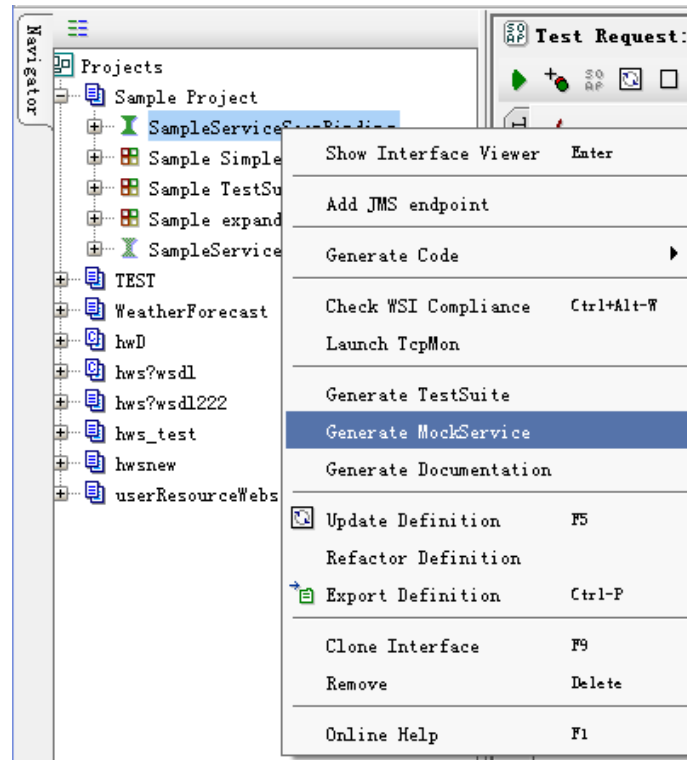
Navigator

Projects
Sample Project
SampleServiceSoapBinding
Sample Simple
Sample TestSu
Sample expand
SampleService
TEST
WeatherForecast
hwD
hws?wsdl
hws?wsdl222
hws_test
hwsnew
userResourceWebs

Test Request:

Show Interface Viewer Enter
Add JMS endpoint
Generate Code
Check WSI Compliance Ctrl+Alt-W
Launch TcpMon
Generate TestSuite
Generate MockService
Generate Documentation
Update Definition F5
Refactor Definition
Export Definition Ctrl-P
Clone Interface F9
Remove Delete
Online Help F1